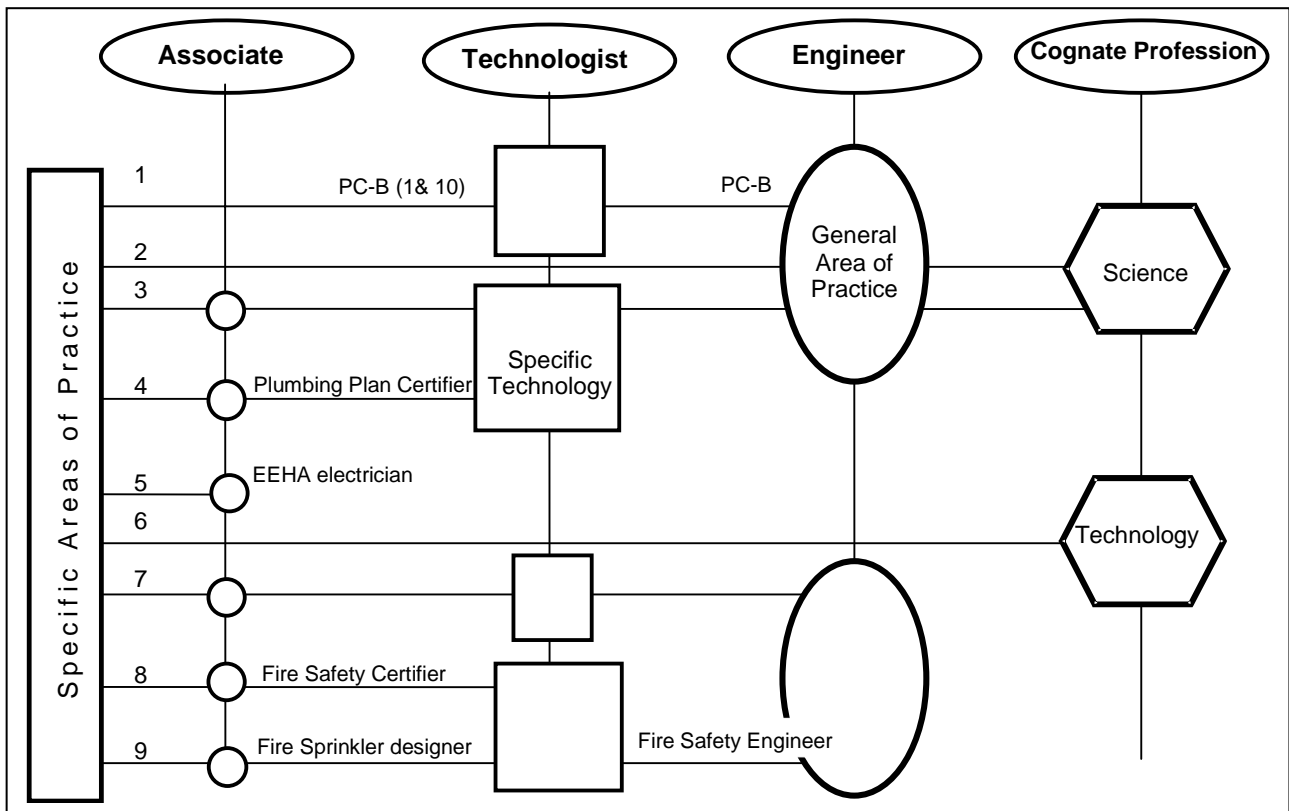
Associate

Technologist

Engineer

Cognate Profession

Specific Areas of Practice

1

PC-B (1& 10)

PC-B

General Area of Practice

2

Science

3

Specific Technology

4

Plumbing Plan Certifier

5

EEHA electrician

6

Technology

7

8

Fire Safety Certifier

9

Fire Sprinkler designer

Fire Safety Engineer